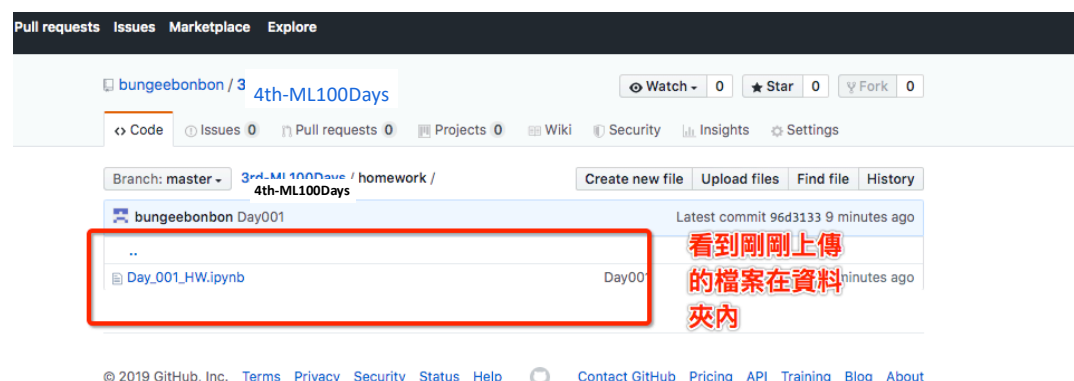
Pull requests Issues Marketplace Explore

bungeebonbon / 3 4th-ML100Days

Watch 0 Star 0 Fork 0

Code Issues 0 Pull requests 0 Projects 0 Wiki Security Insights Settings

Branch: master 3rd-ML100Days / homework /
4th-ML100Days

Create new file Upload files Find file History

bungeebonbon Day001 Latest commit 96d3133 9 minutes ago

..

Day_001_HW.ipynb Day001 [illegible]minutes ago

看到剛剛上傳的檔案在資料夾內

© 2019 GitHub, Inc. Terms Privacy Security Status Help Contact GitHub Pricing API Training Blog About